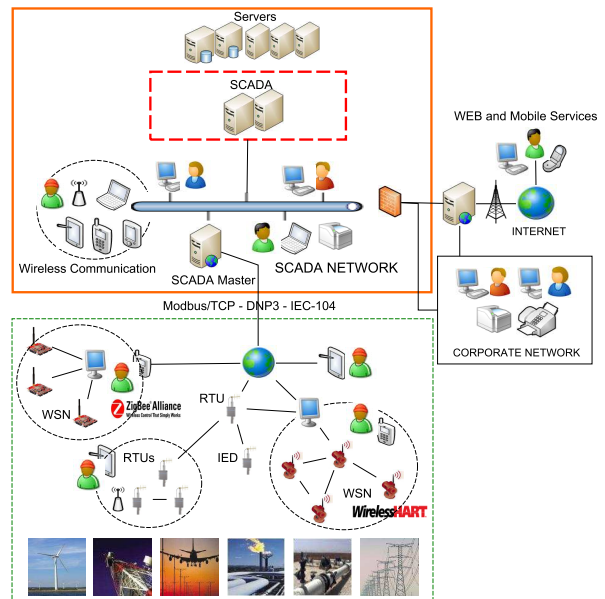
Servers

SCADA

WEB and Mobile Services

INTERNET

Wireless Communication

SCADA Master

SCADA NETWORK

CORPORATE NETWORK

Modbus/TCP - DNP3 - IEC-104

WSN

ZigBee Alliance

RTU

RTUs

IED

WSN

WirelessHART